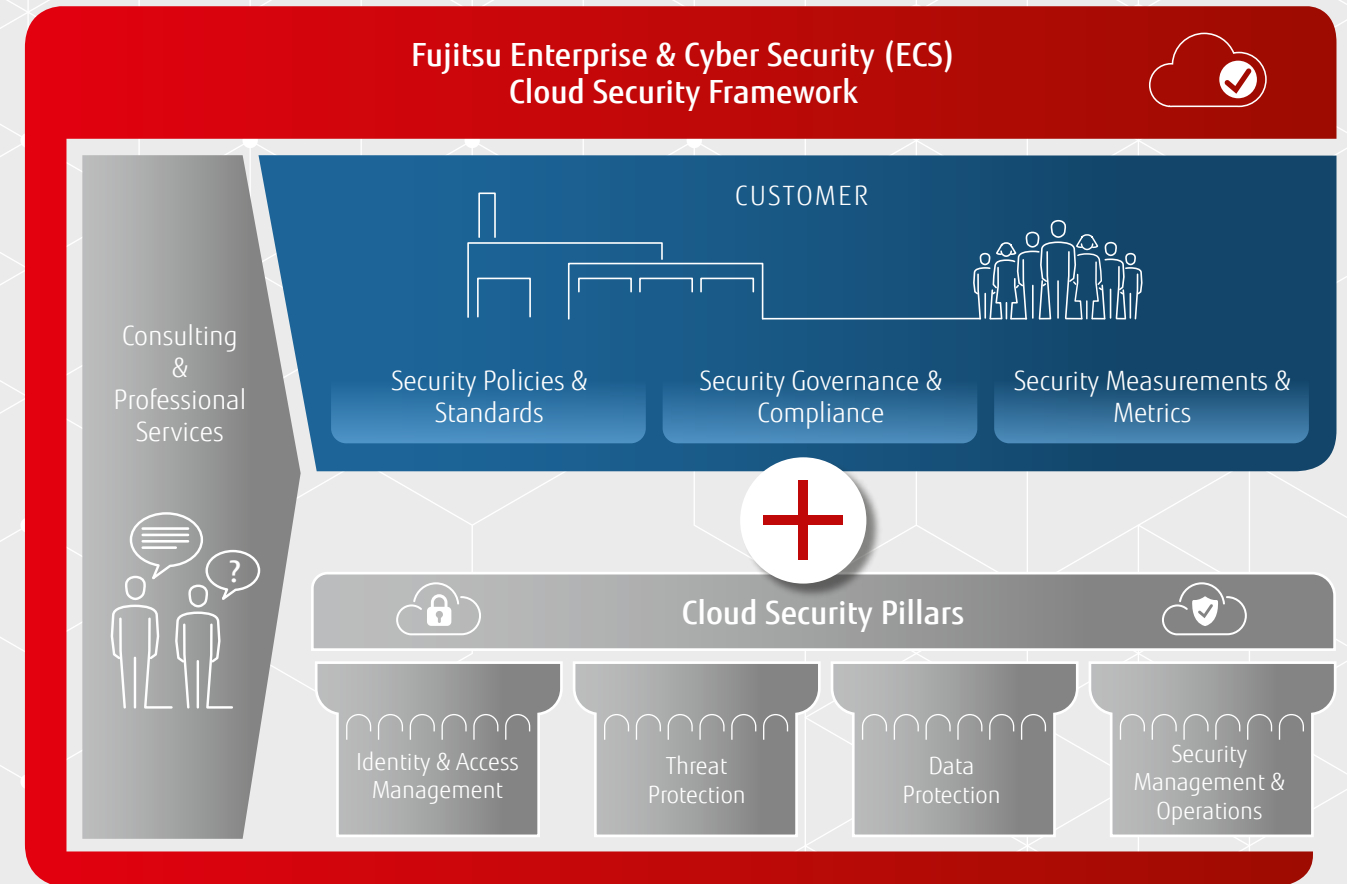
Fujitsu Enterprise & Cyber Security (ECS)
Cloud Security Framework

Consulting & Professional Services

CUSTOMER

Security Policies & Standards

Security Governance & Compliance

Security Measurements & Metrics

?

Cloud Security Pillars

Identity & Access Management

Threat Protection

Data Protection

Security Management & Operations